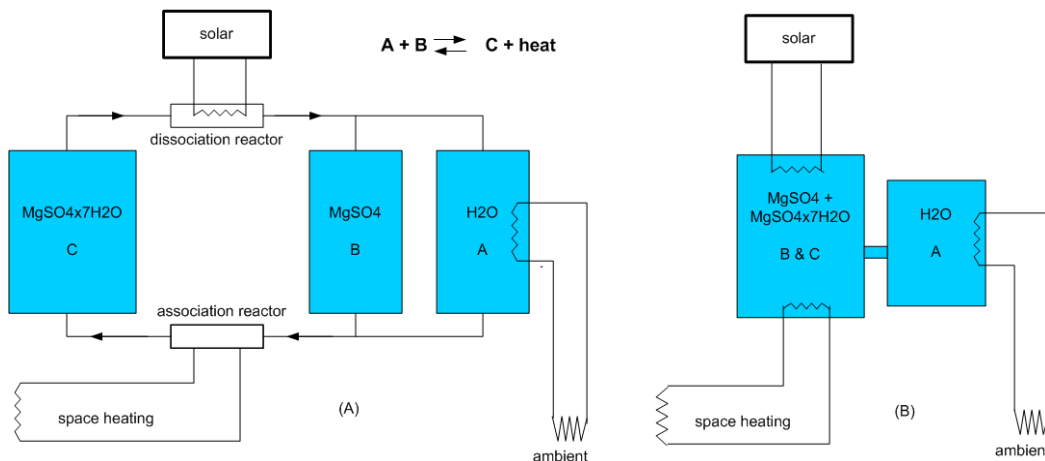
solar

A + B $\rightleftarrows$ C + heat

dissociation reactor

MgSO4x7H2O

C

MgSO4

B

H2O

A

association reactor

space heating

(A)

ambient

solar

MgSO4 + MgSO4x7H2O

B & C

H2O

A

space heating

(B)

ambien